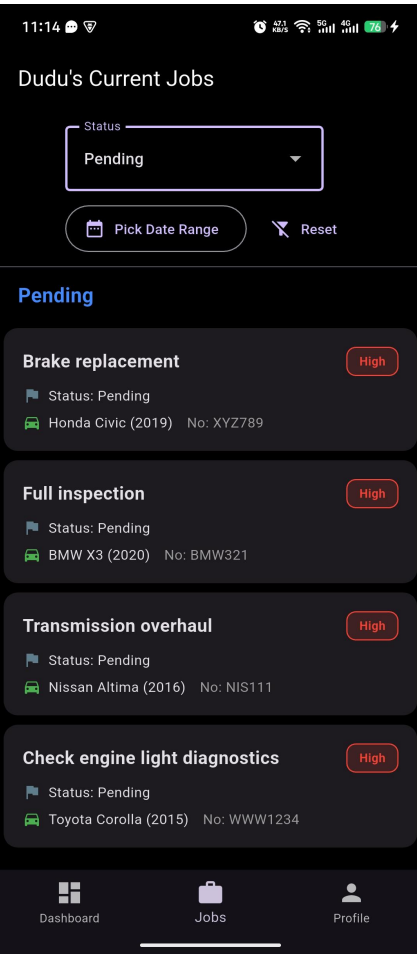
11:14

47.1 KB/S 5G 4G 76

Dudu's Current Jobs

Status
Pending

Pick Date Range

Reset

Pending

Brake replacement
High
Status: Pending
Honda Civic (2019) No: XYZ789

Full inspection
High
Status: Pending
BMW X3 (2020) No: BMW321

Transmission overhaul
High
Status: Pending
Nissan Altima (2016) No: NIS111

Check engine light diagnostics
High
Status: Pending
Toyota Corolla (2015) No: WWW1234

Dashboard
Jobs
Profile